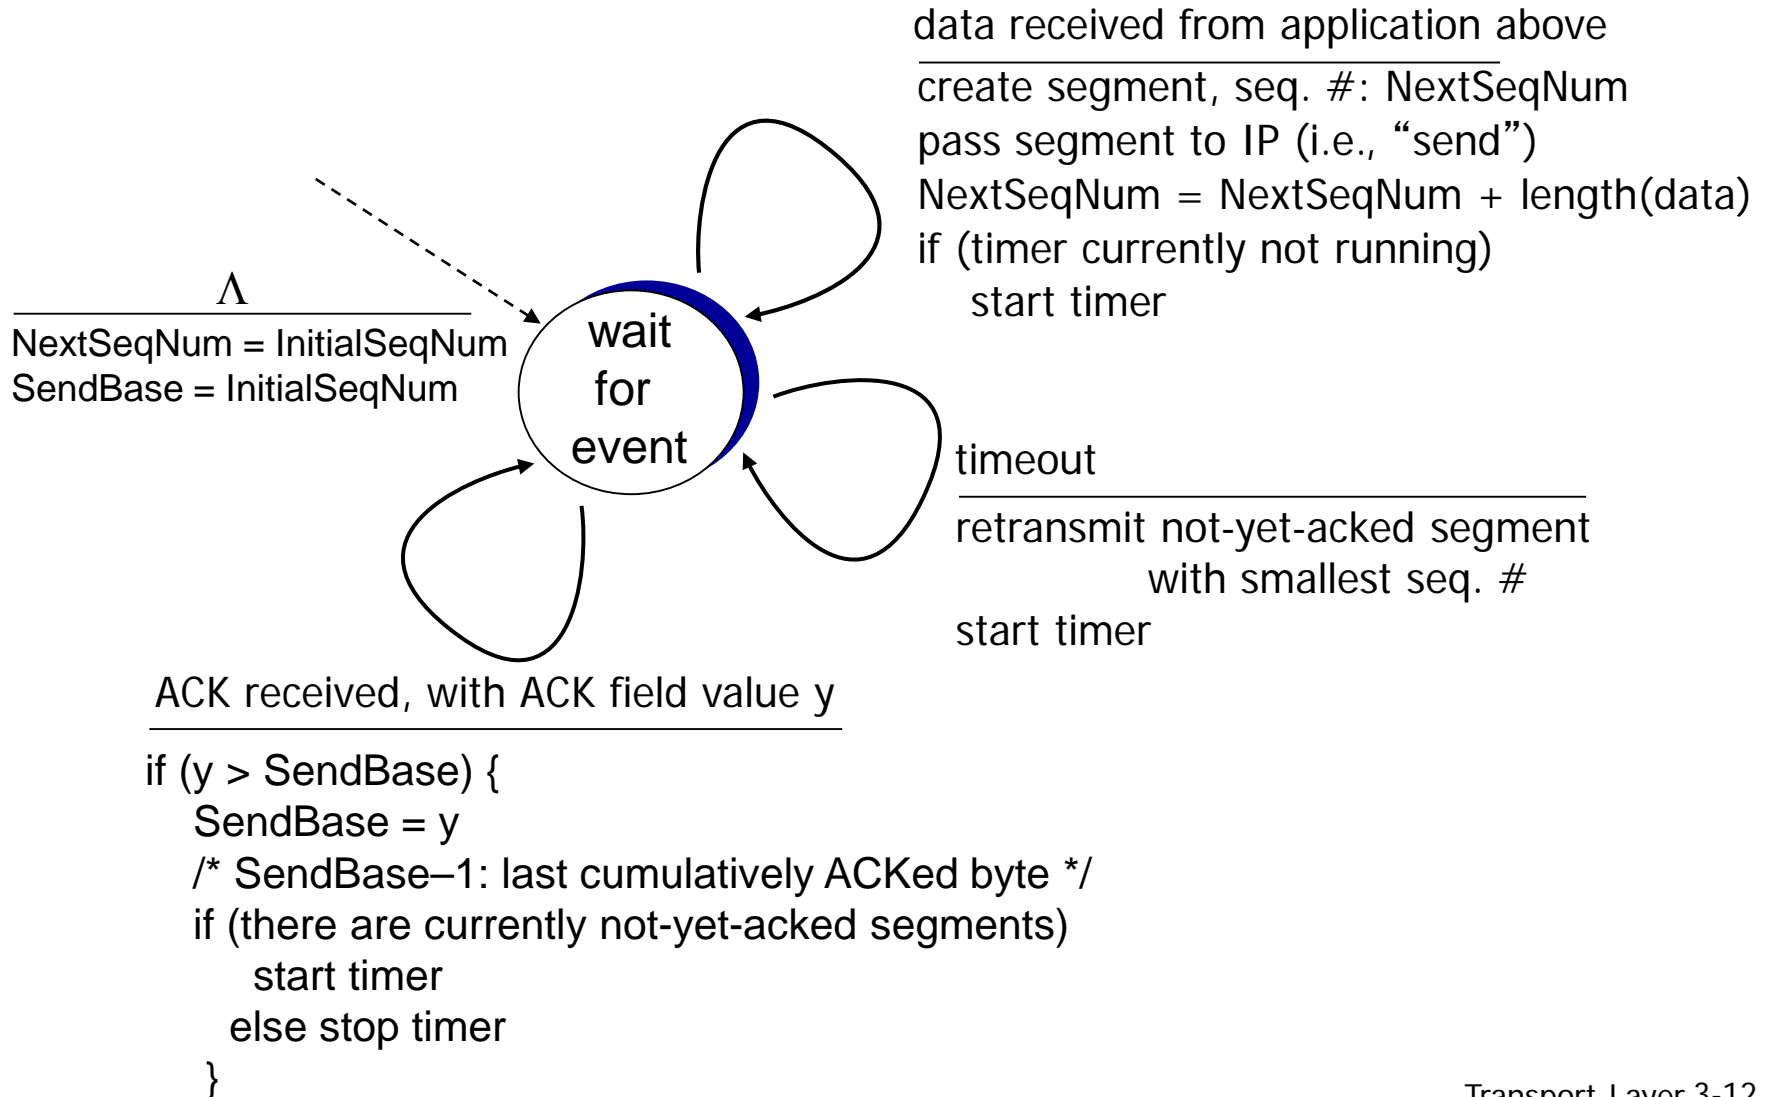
data received from application above

create segment, seq. #: NextSeqNum
pass segment to IP (i.e., "send")
NextSeqNum = NextSeqNum + length(data)
if (timer currently not running)
start timer

$\Lambda$

NextSeqNum = InitialSeqNum
SendBase = InitialSeqNum

wait for event

timeout

retransmit not-yet-acked segment with smallest seq. #
start timer

ACK received, with ACK field value y

if (y > SendBase) {
SendBase = y
/* SendBase–1: last cumulatively ACKed byte */
if (there are currently not-yet-acked segments)
start timer
else stop timer
}

Transport Layer 3-12